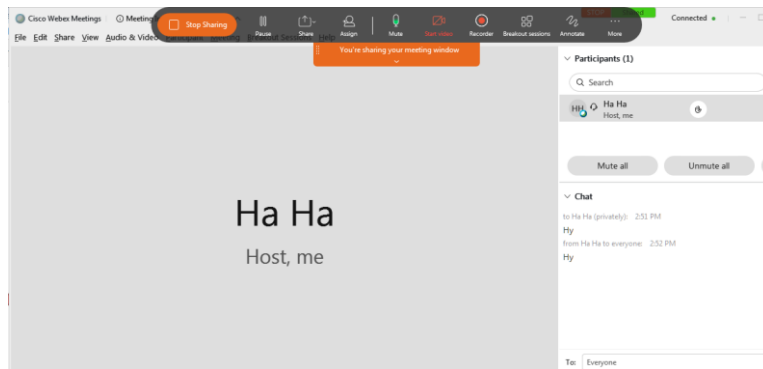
Cisco Webex Meetings
Meeting
Stop Sharing
Pause
Share
Assign
Mute
Start video
Recorder
Breakout sessions
Annotate
More
Connected
File Edit Share View Audio & Video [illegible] Breakout Sessions Help
You're sharing your meeting window
Participants (1)
Search
HH
Ha Ha
Host, me
Mute all
Unmute all
Chat
to Ha Ha (privately): 2:51 PM
Hy
from Ha Ha to everyone: 2:52 PM
Hy
Ha Ha
Host, me
To: Everyone